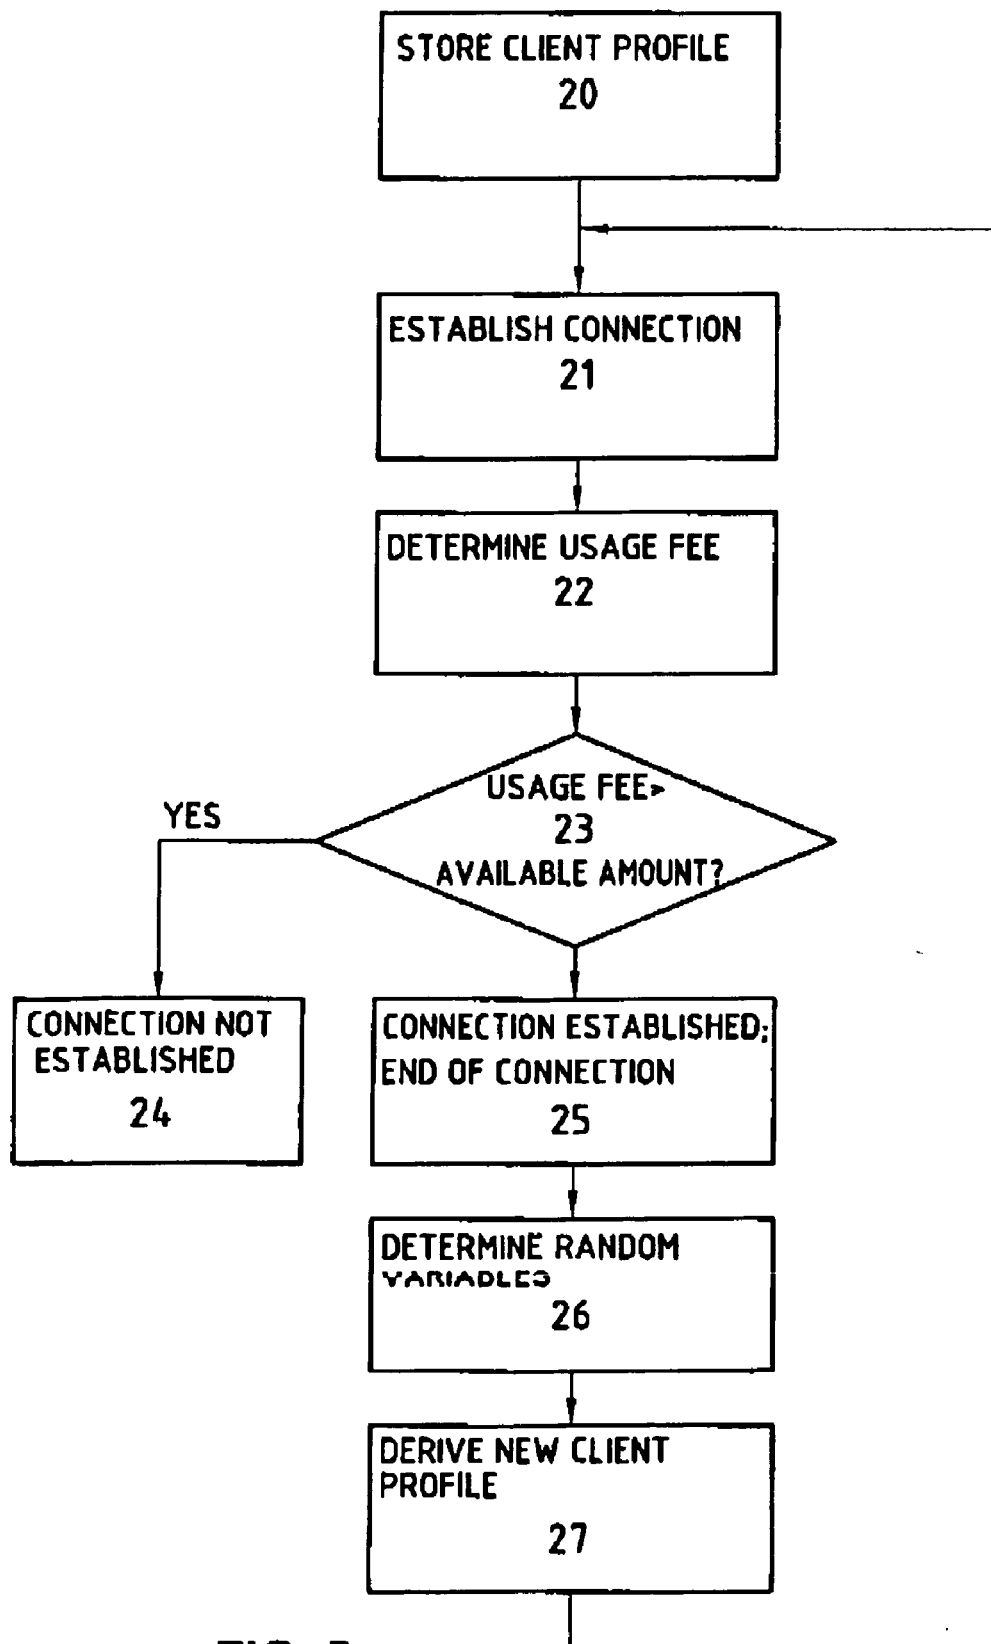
STORE CLIENT PROFILE
20

ESTABLISH CONNECTION
21

DETERMINE USAGE FEE
22

USAGE FEE>
23
AVAILABLE AMOUNT?

YES

CONNECTION NOT ESTABLISHED
24

CONNECTION ESTABLISHED; END OF CONNECTION
25

DETERMINE RANDOM VARIABLES
26

DERIVE NEW CLIENT PROFILE
27

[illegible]